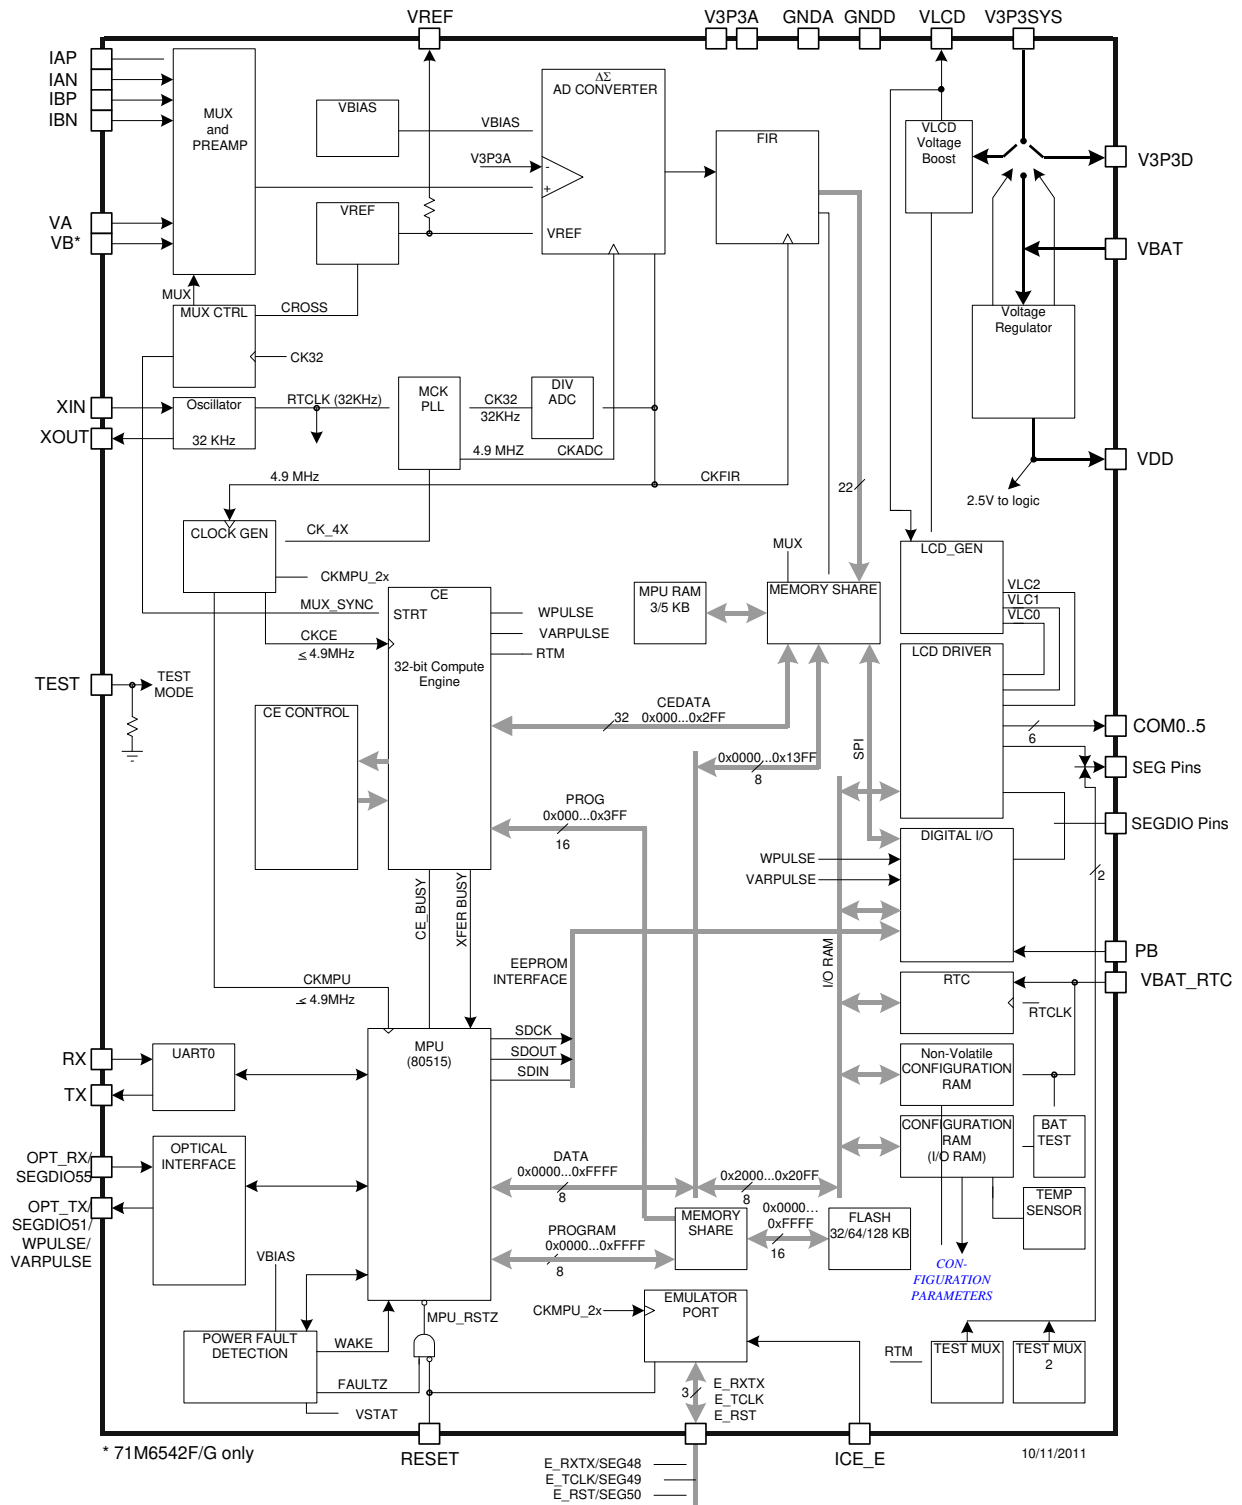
VREF V3P3A GNDA GNDD VLCD V3P3SYS

IAP
IAN
IBP
IBN

MUX and PREAMP

VBIAS

VBIAS

$\Delta\Sigma$ AD CONVERTER

V3P3A

FIR

VLCD Voltage Boost

V3P3D

VA
VB*

VREF

VREF

VBAT

MUX

MUX CTRL

CROSS

CK32

Voltage Regulator

XIN

XOUT

Oscillator

32 KHz

RTCLK (32KHz)

MCK PLL

CK32 32KHz

DIV ADC

4.9 MHZ

CKADC

VDD

4.9 MHz

CKFIR

22

2.5V to logic

CLOCK GEN

CK_4X

MUX

LCD_GEN

CKMPU_2x

CE

MPU RAM 3/5 KB

MEMORY SHARE

VLC2 VLC1 VLC0

MUX_SYNC

STRT

WPULSE

VARPULSE

CKCE ≤ 4.9MHz

RTM

32-bit Compute Engine

LCD DRIVER

TEST

TEST MODE

CE CONTROL

CEDATA

32 0x000...0x2FF

COM0..5

6

0x0000...0x13FF

8

SPI

SEG Pins

PROG 0x000...0x3FF

16

SEGDIO Pins

DIGITAL I/O

WPULSE

VARPULSE

2

CE_BUSY

XFER BUSY

EEPROM INTERFACE

I/O RAM

PB

CKMPU ≤ 4.9MHz

RTC

VBAT_RTC

RTCLK

SDCK

MPU (80515)

SDOUT

SDIN

RX

UART0

TX

Non-Volatile CONFIGURATION RAM

OPT_RX/ SEGDIO55

OPTICAL INTERFACE

DATA 0x0000...0xFFFF

8

0x2000...0x20FF

8

CONFIGURATION RAM (I/O RAM)

BAT TEST

OPT_TX/ SEGDIO51/ WPULSE/ VARPULSE

TEMP SENSOR

0x0000... 0xFFFF

MEMORY SHARE

FLASH 32/64/128 KB

PROGRAM 0x0000...0xFFFF

8

16

VBIAS

CON-FIGURATION PARAMETERS

POWER FAULT DETECTION

MPU_RSTZ

CKMPU_2x

EMULATOR PORT

WAKE

RTM

TEST MUX

TEST MUX 2

FAULTZ

3

E_RXTX E_TCLK E_RST

VSTAT

* 71M6542F/G only

RESET

ICE_E

10/11/2011

E_RXTX/SEG48
E_TCLK/SEG49
E_RST/SEG50